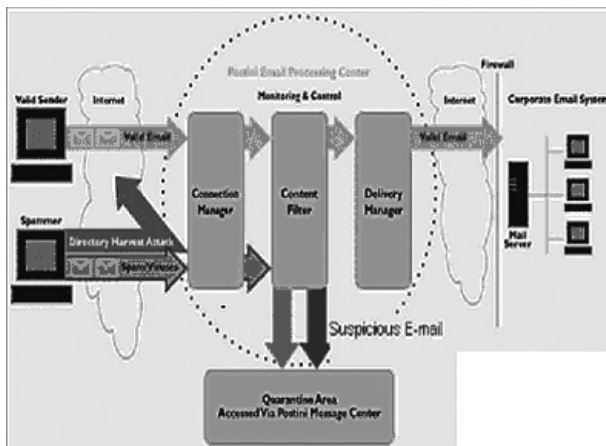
Postini Email Processing Center

Monitoring & Control

Firewall

Valid Sender

Internet

Valid Email

Connection Manager

Content Filter

Delivery Manager

Internet

Valid Email

Corporate Email System

Mail Server

Spammer

Directory Harvest Attack

Spam/Viruses

Suspicious E-mail

Quarantine Area
Accessed Via Postini Message Center